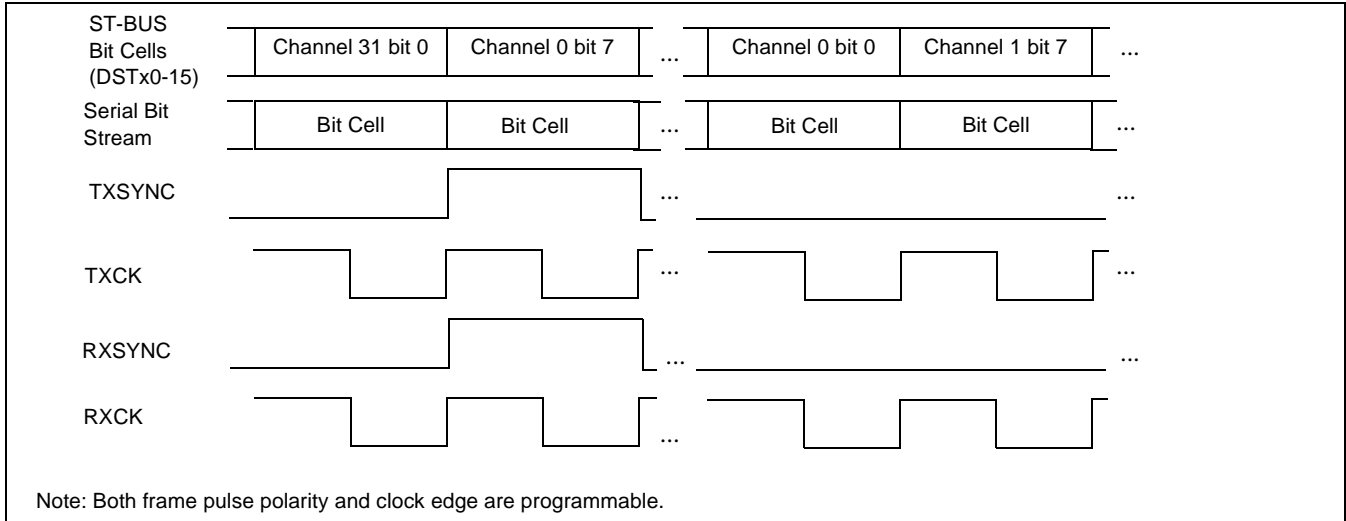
ST-BUS Bit Cells (DSTx0-15)

Channel 31 bit 0

Channel 0 bit 7

...

Channel 0 bit 0

Channel 1 bit 7

...

Serial Bit Stream

Bit Cell

Bit Cell

...

Bit Cell

Bit Cell

...

TXSYNC

...

...

TXCK

...

...

RXSYNC

...

...

RXCK

...

Note: Both frame pulse polarity and clock edge are programmable.